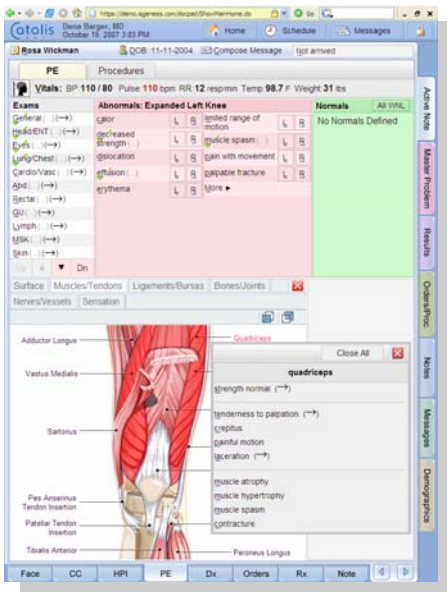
https://demo.ageress.com/docpad/ShowHomeme.do

Catalis Dena Barger, MD October 19, 2007 3:03 PM

Home Schedule Messages

Rosa Wickman DOB 11-11-2004 Compose Message Not arrived

PE Procedures

Vitals: BP 110 / 80 Pulse 110 bpm RR 12 resp/min Temp 98.7 F Weight 31 lbs

Exams
General( )(→)
Head/ENT( )(→)
Eyes( )(→)
Lung/Chest( )(→)
Cardio/Vasc( )(→)
Abd( )(→)
Rectal( )(→)
GU( )(→)
Lymph( )(→)
MSK( )(→)
Skin( )(→)
Dn

Abnormals: Expanded Left Knee

| | | | | | |
|---|---|---|---|---|---|
| calor | L | R | limited range of motion | L | R |
| decreased strength( ) | L | R | muscle spasm( ) | L | R |
| dislocation | L | R | pain with movement | L | R |
| effusion( ) | L | R | palpable fracture | L | R |
| erythema | L | R | More ▸ | | |

Normals All WNL
No Normals Defined

Surface Muscles/Tendons Ligaments/Bursas Bones/Joints
Nerves/Vessels Sensation

Adductor Longus
Quadriceps
Vastus Medialis
Sartorius
Pes Anserinus Tendon Insertion
Patellar Tendon Insertion
Tibialis Anterior
Peroneus Longus

Close All
quadriceps
strength normal (→)
tenderness to palpation (→)
crepitus
painful motion
laceration (→)
muscle atrophy
muscle hypertrophy
muscle spasm
contracture

Active Note
Master Problem
Results
Orders/Proc.
Notes
Messages
Demographics

Face CC HPI PE Dx Orders Rx Note